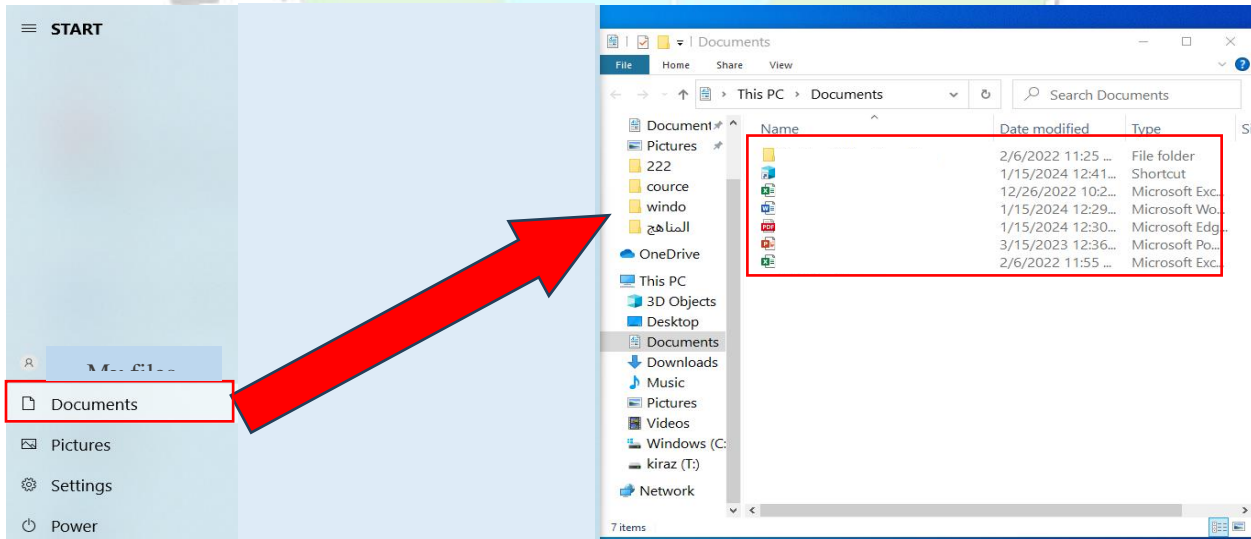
START

My files

Documents

Pictures

Settings

Power

Documents

File Home Share View

This PC › Documents

Search Documents

Document
Pictures
222
cource
windo
المناهج
OneDrive
This PC
3D Objects
Desktop
Documents
Downloads
Music
Pictures
Videos
Windows (C:
kiraz (T:)
Network

| Name | Date modified | Type |
|---|---|---|
| | 2/6/2022 11:25 ... | File folder |
| | 1/15/2024 12:41... | Shortcut |
| | 12/26/2022 10:2... | Microsoft Exc... |
| | 1/15/2024 12:29... | Microsoft Wo... |
| | 1/15/2024 12:30... | Microsoft Edg... |
| | 3/15/2023 12:36... | Microsoft Po... |
| | 2/6/2022 11:55 ... | Microsoft Exc... |

7 items